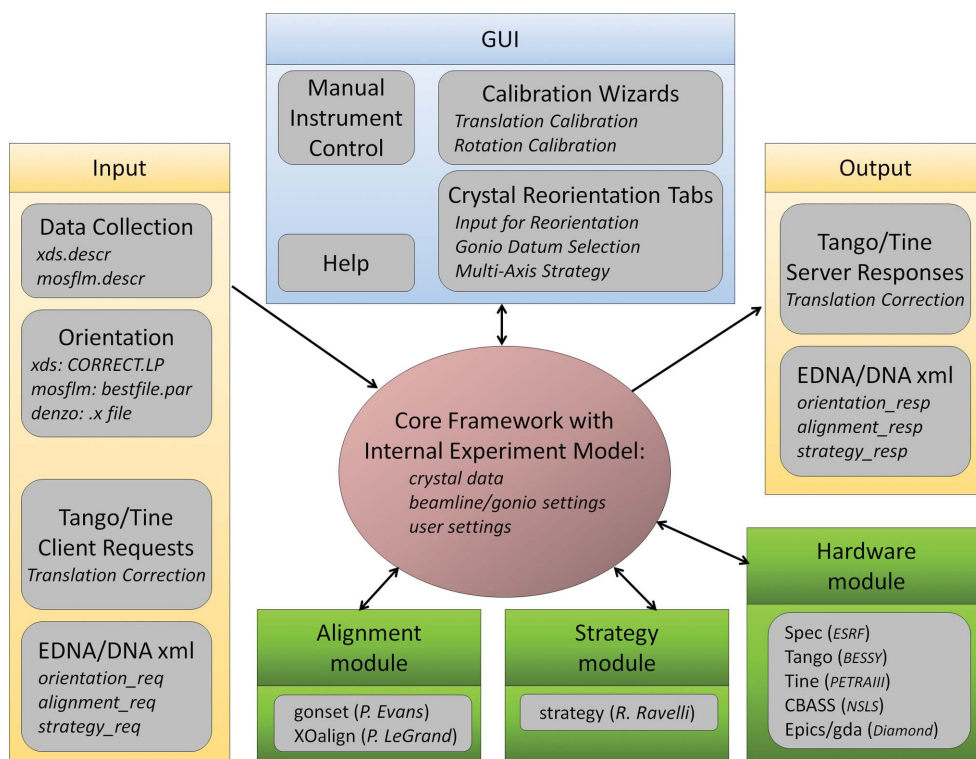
GUI

Manual Instrument Control

Help

Calibration Wizards
*Translation Calibration*
*Rotation Calibration*

Crystal Reorientation Tabs
*Input for Reorientation*
*Gonio Datum Selection*
*Multi-Axis Strategy*

Input

Data Collection
*xds.descr*
*mosflm.descr*

Orientation
*xds: CORRECT.LP*
*mosflm: bestfile.par*
*denzo: .x file*

Tango/Tine Client Requests
*Translation Correction*

EDNA/DNA xml
*orientation_req*
*alignment_req*
*strategy_req*

Output

Tango/Tine Server Responses
*Translation Correction*

EDNA/DNA xml
*orientation_resp*
*alignment_resp*
*strategy_resp*

Core Framework with Internal Experiment Model:
*crystal data*
*beamline/gonio settings*
*user settings*

Alignment module

gonset (*P. Evans*)
XOalign (*P. LeGrand*)

Strategy module

strategy (*R. Ravelli*)

Hardware module

Spec (*ESRF*)
Tango (*BESSY*)
Tine (*PETRAIII*)
CBASS (*NSLS*)
Epics/gda (*Diamond*)